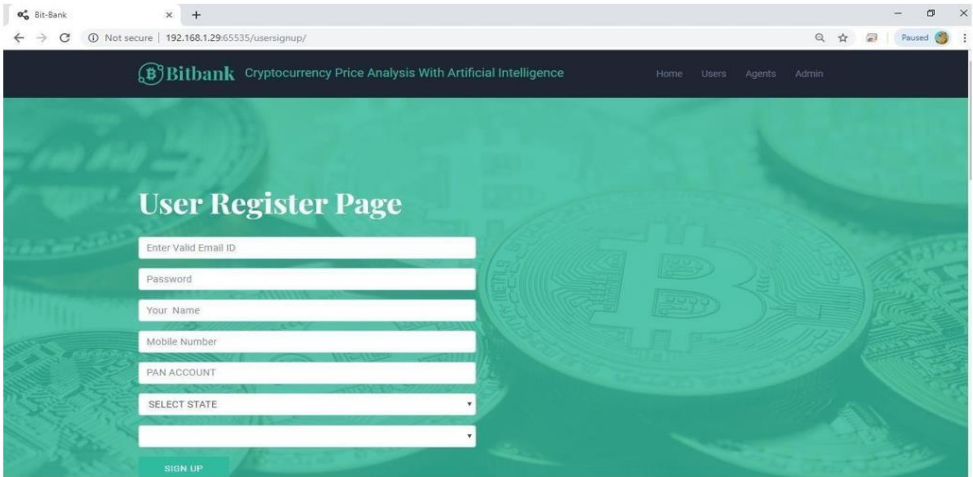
Bit-Bank × +

Not secure | 192.168.1.29:65535/usersignup/

Paused

Bitbank Cryptocurrency Price Analysis With Artificial Intelligence

Home Users Agents Admin

User Register Page

Enter Valid Email ID

Password

Your Name

Mobile Number

PAN ACCOUNT

SELECT STATE

SIGN UP